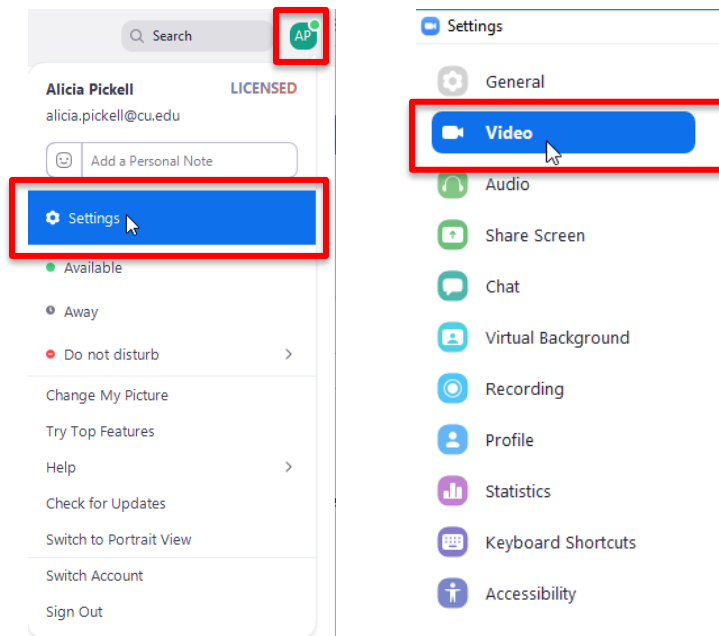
Search

AP

Alicia Pickell LICENSED

alicia.pickell@cu.edu

Add a Personal Note

Settings

Available

Away

Do not disturb

Change My Picture

Try Top Features

Help

Check for Updates

Switch to Portrait View

Switch Account

Sign Out

Settings

General

Video

Audio

Share Screen

Chat

Virtual Background

Recording

Profile

Statistics

Keyboard Shortcuts

Accessibility